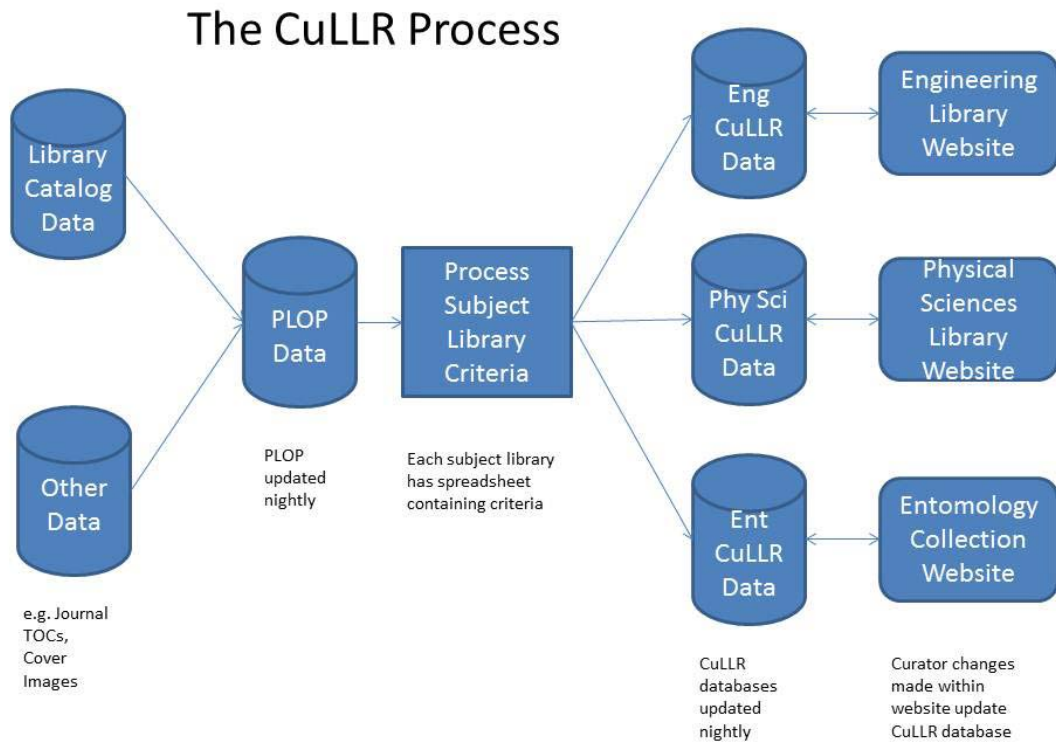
The CuLLR Process

Library Catalog Data

Other Data

e.g. Journal TOCs, Cover Images

PLOP Data

PLOP updated nightly

Process Subject Library Criteria

Each subject library has spreadsheet containing criteria

Eng CuLLR Data

Phy Sci CuLLR Data

Ent CuLLR Data

CuLLR databases updated nightly

Engineering Library Website

Physical Sciences Library Website

Entomology Collection Website

Curator changes made within website update CuLLR database